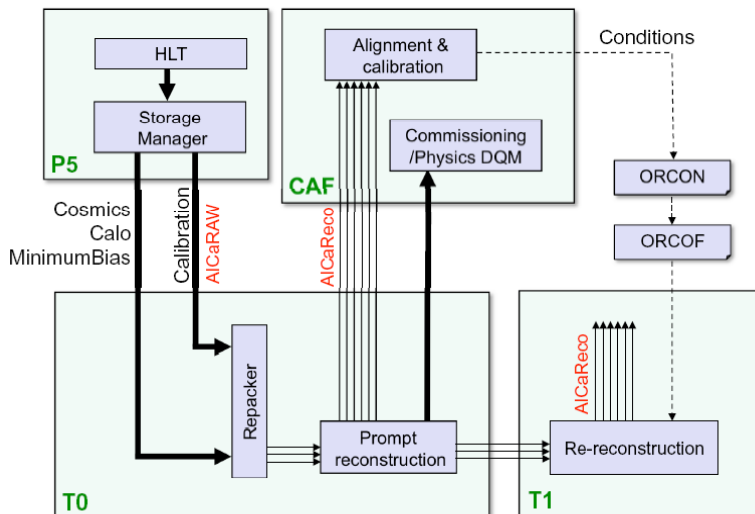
HLT

Storage Manager

P5

Alignment & calibration

Commissioning /Physics DQM

CAF

Conditions

ORCON

ORCOF

Cosmics
Calo
MinimumBias

Calibration

AlCaRAW

AlCaReco

Repacker

Prompt reconstruction

T0

AlCaReco

Re-reconstruction

T1